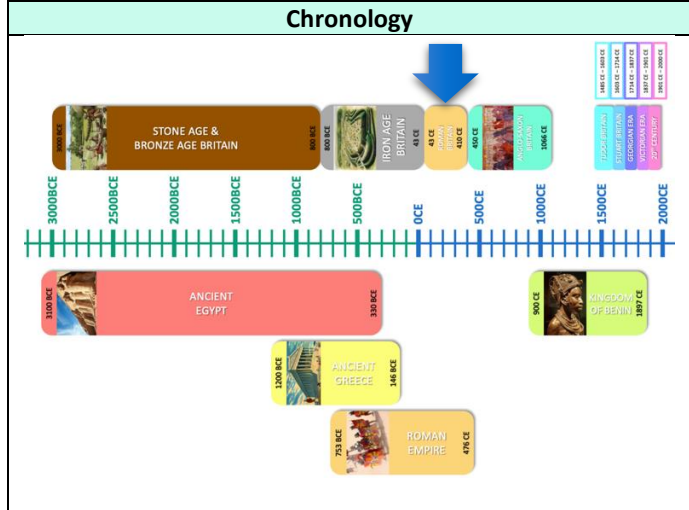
Chronology

1485 CE – 1603 CE
1603 CE – 1714 CE
1714 CE – 1837 CE
1837 CE – 1901 CE
1901 CE – 2000 CE

3000 BCE
STONE AGE & BRONZE AGE BRITAIN
800 BCE

800 BCE
IRON AGE BRITAIN
43 CE

43 CE
ROMAN BRITAIN
410 CE

450 CE
ANGLO-SAXON BRITAIN
1066 CE

TUDOR BRITAIN
STUART BRITAIN
GEORGIAN ERA
VICTORIAN ERA
20th CENTURY

3000BCE
2500BCE
2000BCE
1500BCE
1000BCE
500BCE
0CE
500CE
1000CE
1500CE
2000CE

3100 BCE
ANCIENT EGYPT
330 BCE

900 CE
KINGDOM OF BENIN
1897 CE

1200 BCE
ANCIENT GREECE
146 BCE

753 BCE
ROMAN EMPIRE
476 CE